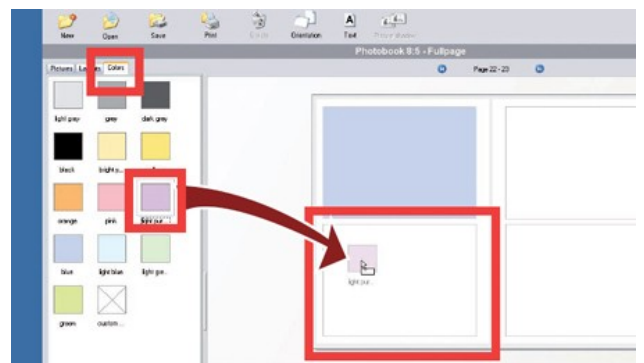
New Open Save Print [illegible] Orientation Text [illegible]

Photobook 8.5 - Fullpage

Pictures Layouts Colors

Page 22 - 23

light grey grey dark grey

black bright y... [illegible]

orange pink light pur...

blue light blue light gre...

green custom ...

light pur...